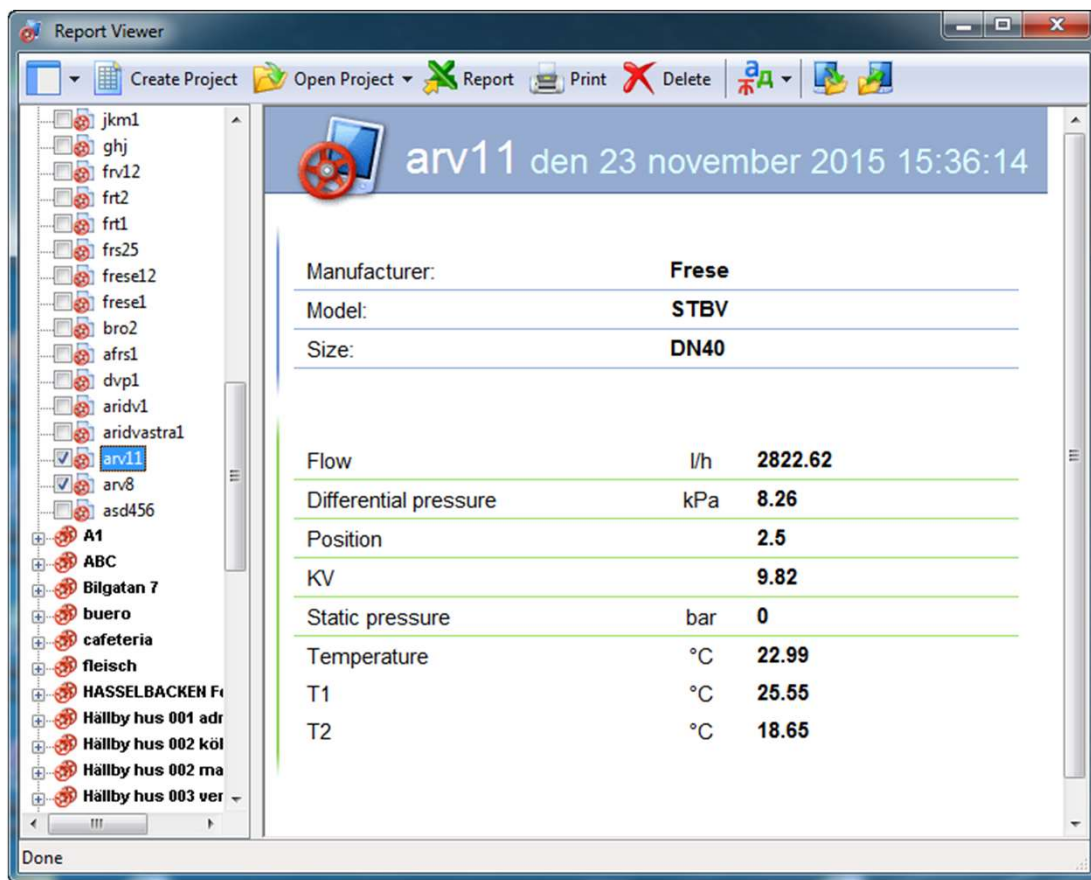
Report Viewer

Create Project   Open Project   Report   Print   Delete

jkm1
ghj
frv12
frt2
frt1
frs25
frese12
frese1
bro2
afrs1
dvp1
aridv1
aridvastra1
arv11
arv8
asd456
A1
ABC
Bilgatan 7
buero
cafeteria
fleisch
HASSELBACKEN F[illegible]
Hällby hus 001 adr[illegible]
Hällby hus 002 köl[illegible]
Hällby hus 002 ma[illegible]
Hällby hus 003 ver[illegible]

arv11 den 23 november 2015 15:36:14

| | |
|---|---|
| Manufacturer: | Frese |
| Model: | STBV |
| Size: | DN40 |

| | | |
|---|---|---|
| Flow | l/h | 2822.62 |
| Differential pressure | kPa | 8.26 |
| Position | | 2.5 |
| KV | | 9.82 |
| Static pressure | bar | 0 |
| Temperature | °C | 22.99 |
| T1 | °C | 25.55 |
| T2 | °C | 18.65 |

Done